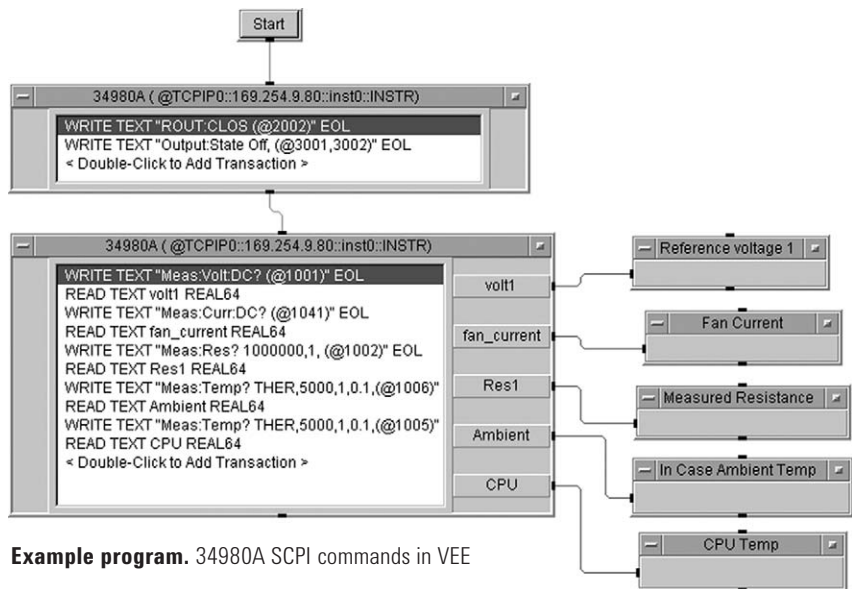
Start

34980A ( @TCPIP0::169.254.9.80::inst0::INSTR)

WRITE TEXT "ROUT:CLOS (@2002)" EOL
WRITE TEXT "Output:State Off, (@3001,3002)" EOL
< Double-Click to Add Transaction >

34980A ( @TCPIP0::169.254.9.80::inst0::INSTR)

WRITE TEXT "Meas:Volt:DC? (@1001)" EOL
READ TEXT volt1 REAL64
WRITE TEXT "Meas:Curr:DC? (@1041)" EOL
READ TEXT fan_current REAL64
WRITE TEXT "Meas:Res? 1000000,1, (@1002)" EOL
READ TEXT Res1 REAL64
WRITE TEXT "Meas:Temp? THER,5000,1,0.1,(@1006)"
READ TEXT Ambient REAL64
WRITE TEXT "Meas:Temp? THER,5000,1,0.1,(@1005)"
READ TEXT CPU REAL64
< Double-Click to Add Transaction >

volt1
fan_current
Res1
Ambient
CPU

Reference voltage 1
Fan Current
Measured Resistance
In Case Ambient Temp
CPU Temp

**Example program.** 34980A SCPI commands in VEE